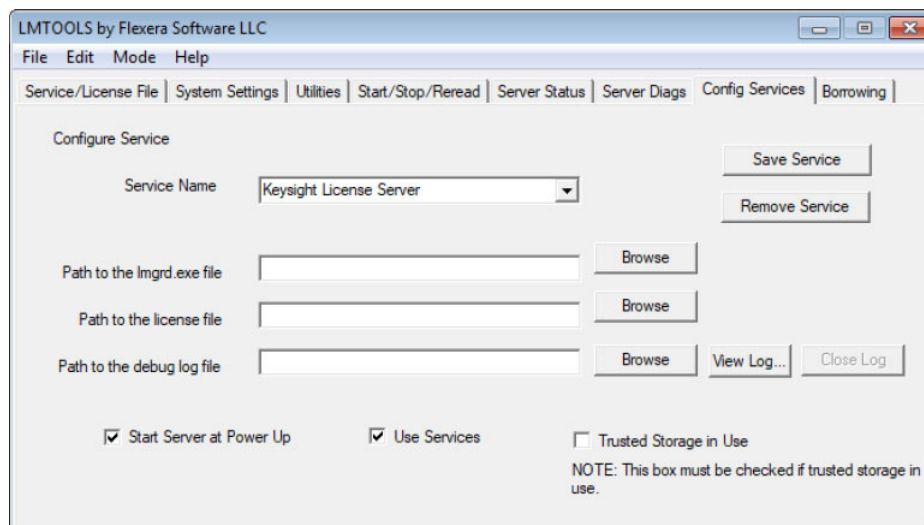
LMTOOLS by Flexera Software LLC

File Edit Mode Help

Service/License File | System Settings | Utilities | Start/Stop/Reread | Server Status | Server Diags | Config Services | Borrowing

Configure Service

Save Service

Service Name Keysight License Server

Remove Service

Path to the lmgrd.exe file Browse

Path to the license file Browse

Path to the debug log file Browse View Log... Close Log

☑ Start Server at Power Up ☑ Use Services ☐ Trusted Storage in Use

NOTE: This box must be checked if trusted storage in use.